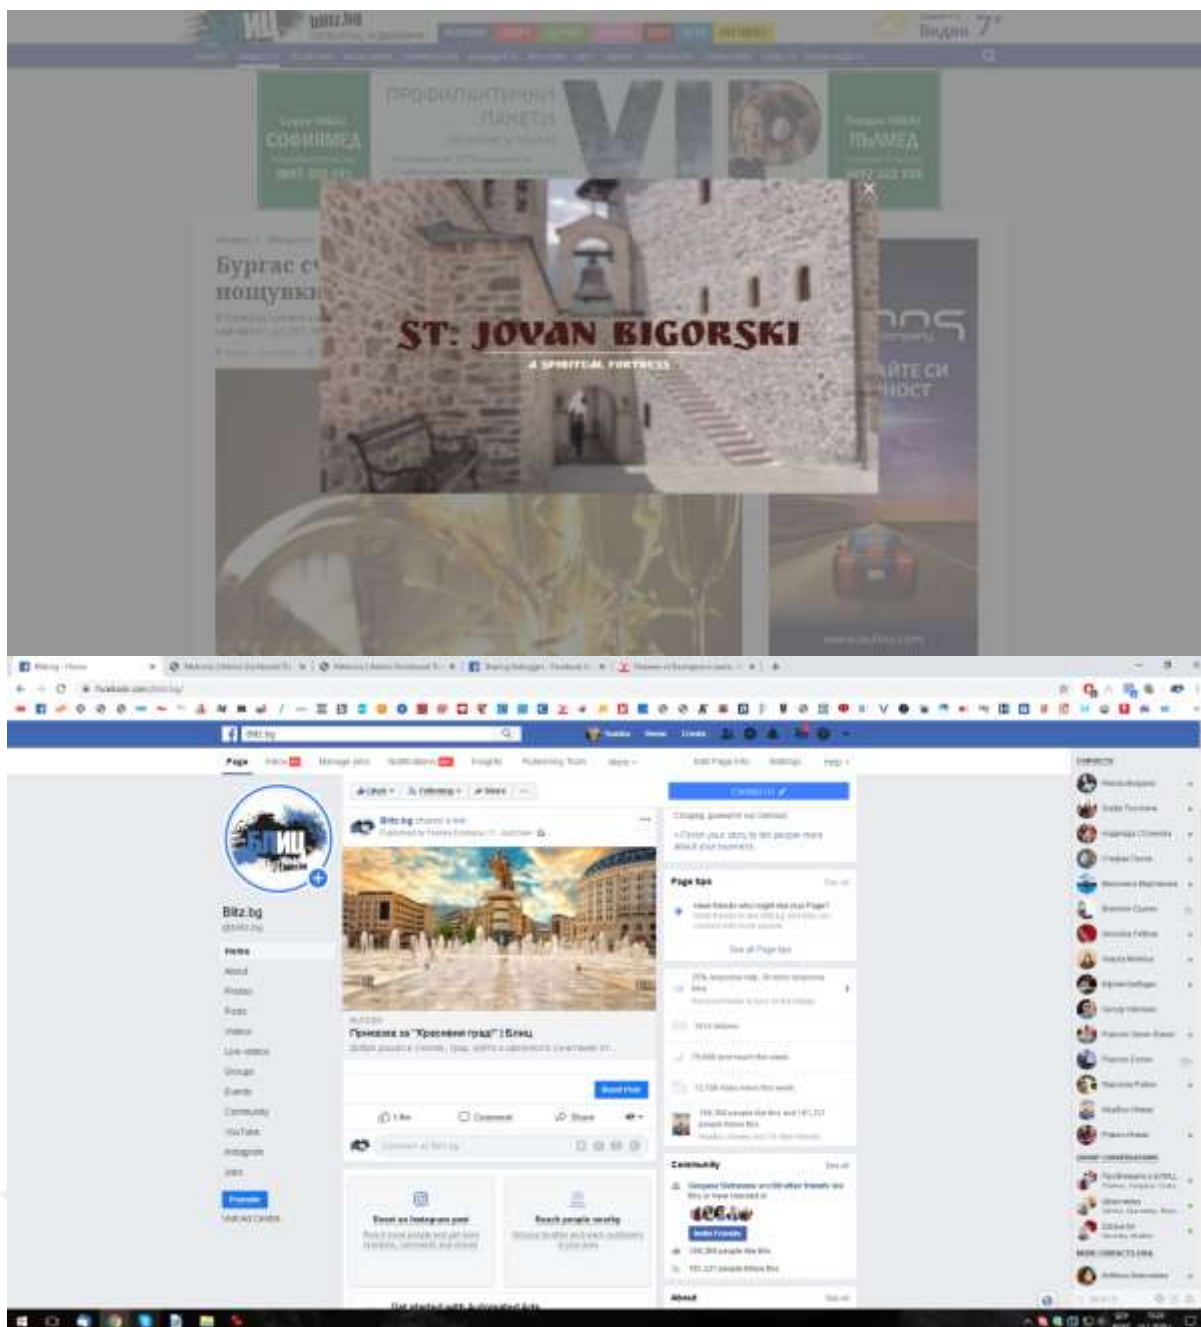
bitz.bg

Видин 7°

ПРОФИЛАКТИЧНИ ПАКЕТИ

VIP

СОФИМЕД

ПЪЛМЕД

Бургас с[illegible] нощувк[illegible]

ST: JOVAN BIGORSKI

A SPIRITUAL FORTRESS

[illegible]АЙТЕ СИ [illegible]НОСТ

Blitz.bg

Page Inbox Manage Jobs Notifications Insights Publishing Tools More Edit Page Info Settings Help

Blitz.bg
@blitz.bg

Home
About
Photos
Posts
Videos
Live videos
Groups
Events
Community
YouTube
Instagram
Jobs

Promote

Liked Following Share

Blitz.bg

Приказна за "Красивия град" | Блиц

Boost Post

Like Comment Share

Boost an Instagram post

Reach people nearby

Get started with Automated Ads

Contact Us

Page tips

See All Page tips

Community

Invite Friends

About

CONTACTS

GROUP CONVERSATIONS

MORE CONTACTS

Search